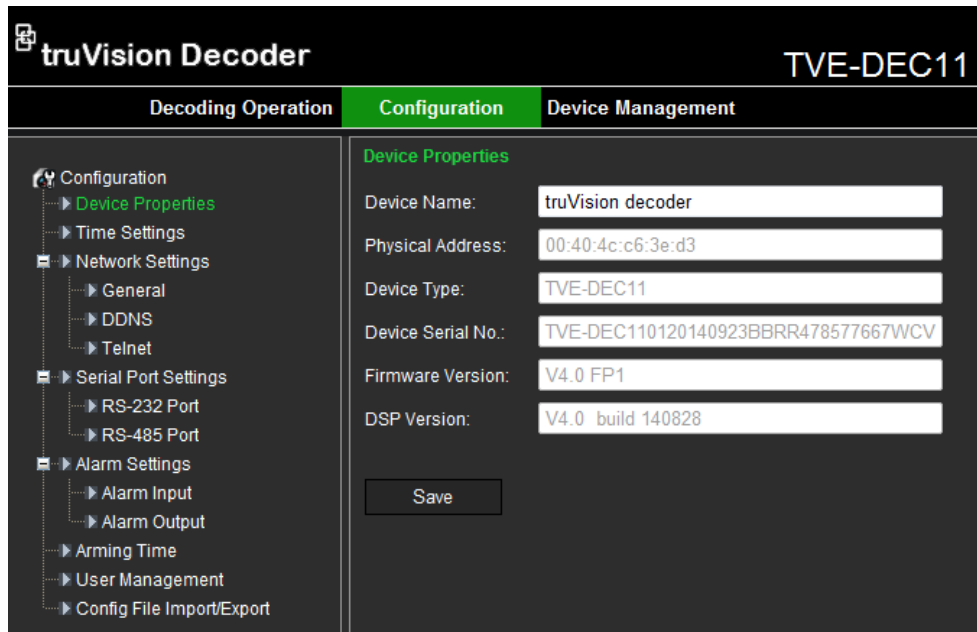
truVision Decoder

TVE-DEC11

Decoding Operation
Configuration
Device Management

Configuration
Device Properties
Time Settings
Network Settings
General
DDNS
Telnet
Serial Port Settings
RS-232 Port
RS-485 Port
Alarm Settings
Alarm Input
Alarm Output
Arming Time
User Management
Config File Import/Export

Device Properties

Device Name: truVision decoder
Physical Address: 00:40:4c:c6:3e:d3
Device Type: TVE-DEC11
Device Serial No.: TVE-DEC110120140923BBRR478577667WCV
Firmware Version: V4.0 FP1
DSP Version: V4.0 build 140828

Save